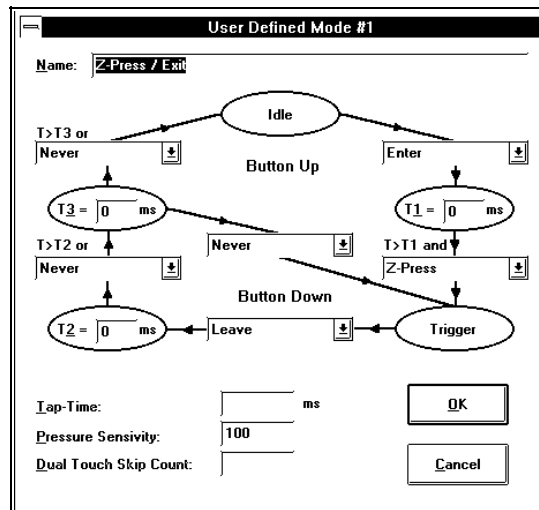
User Defined Mode #1

Name: Z-Press / Exit

Idle

T>T3 or

Never

Enter

Button Up

T3 = 0 ms

T1 = 0 ms

T>T2 or

Never

T>T1 and

Never

Z-Press

Button Down

T2 = 0 ms

Leave

Trigger

Tap-Time: ms

Pressure Sensivity: 100

Dual Touch Skip Count:

OK

Cancel